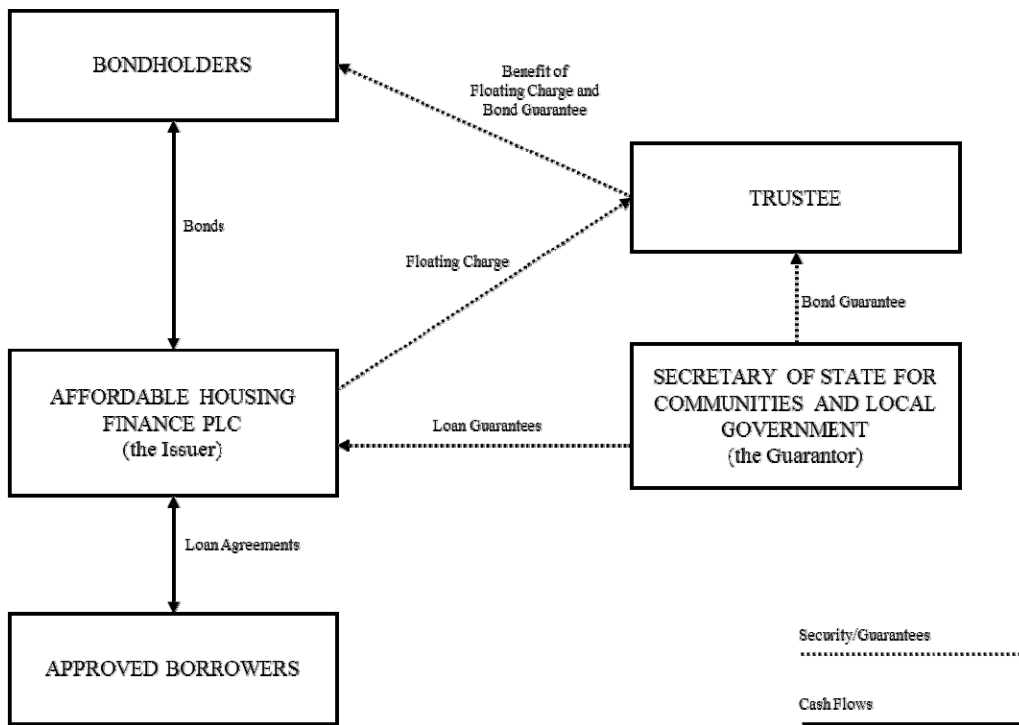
BONDHOLDERS

Benefit of Floating Charge and Bond Guarantee

TRUSTEE

Bonds

Floating Charge

Bond Guarantee

AFFORDABLE HOUSING FINANCE PLC
(the Issuer)

Loan Guarantees

SECRETARY OF STATE FOR COMMUNITIES AND LOCAL GOVERNMENT
(the Guarantor)

Loan Agreements

APPROVED BORROWERS

Security/Guarantees

Cash Flows